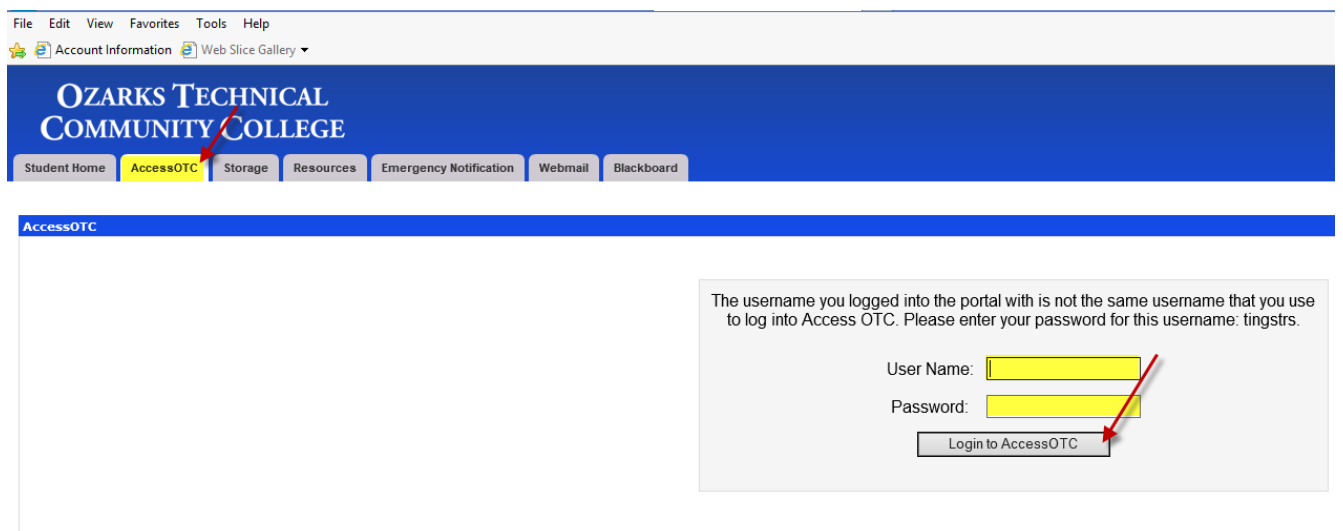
File Edit View Favorites Tools Help

Account Information Web Slice Gallery

OZARKS TECHNICAL COMMUNITY COLLEGE

Student Home AccessOTC Storage Resources Emergency Notification Webmail Blackboard

AccessOTC

The username you logged into the portal with is not the same username that you use to log into Access OTC. Please enter your password for this username: tingstrs.

User Name:

Password:

Login to AccessOTC